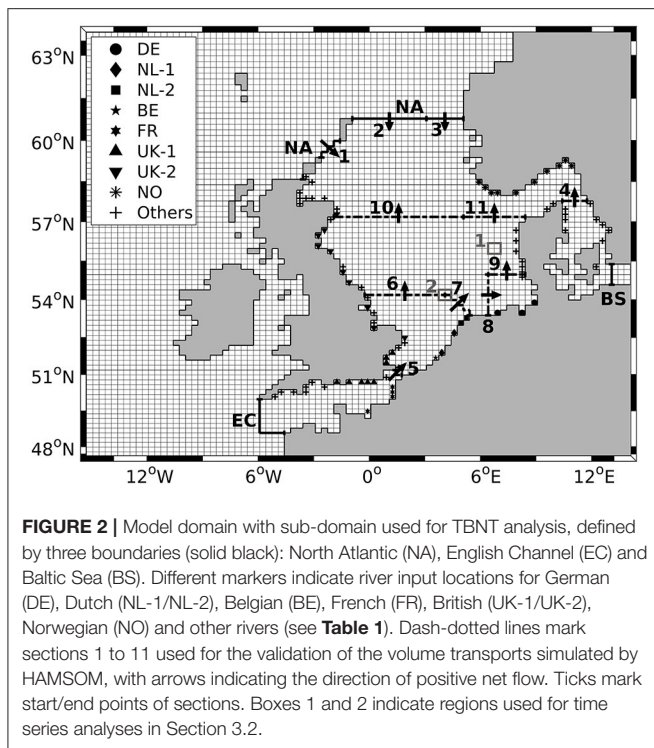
63°N
60°N
57°N
54°N
51°N
48°N
12°W
6°W
0°
6°E
12°E

DE
NL-1
NL-2
BE
FR
UK-1
UK-2
NO
Others

NA
NA
1
2
3
4
5
6
7
8
9
10
11
1
2
BS
EC

**FIGURE 2 |** Model domain with sub-domain used for TBNT analysis, defined by three boundaries (solid black): North Atlantic (NA), English Channel (EC) and Baltic Sea (BS). Different markers indicate river input locations for German (DE), Dutch (NL-1/NL-2), Belgian (BE), French (FR), British (UK-1/UK-2), Norwegian (NO) and other rivers (see **Table 1**). Dash-dotted lines mark sections 1 to 11 used for the validation of the volume transports simulated by HAMSOM, with arrows indicating the direction of positive net flow. Ticks mark start/end points of sections. Boxes 1 and 2 indicate regions used for time series analyses in Section 3.2.